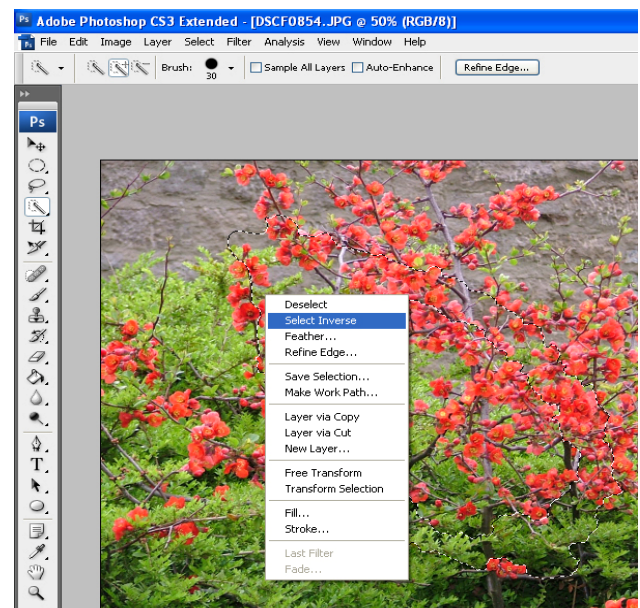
Ps Adobe Photoshop CS3 Extended - [DSCF0854.JPG @ 50% (RGB/8)]

Ps File Edit Image Layer Select Filter Analysis View Window Help

Brush: 30 Sample All Layers Auto-Enhance Refine Edge...

Ps

T

Deselect
Select Inverse
Feather...
Refine Edge...

Save Selection...
Make Work Path...

Layer via Copy
Layer via Cut
New Layer...

Free Transform
Transform Selection

Fill...
Stroke...

Last Filter
Fade...